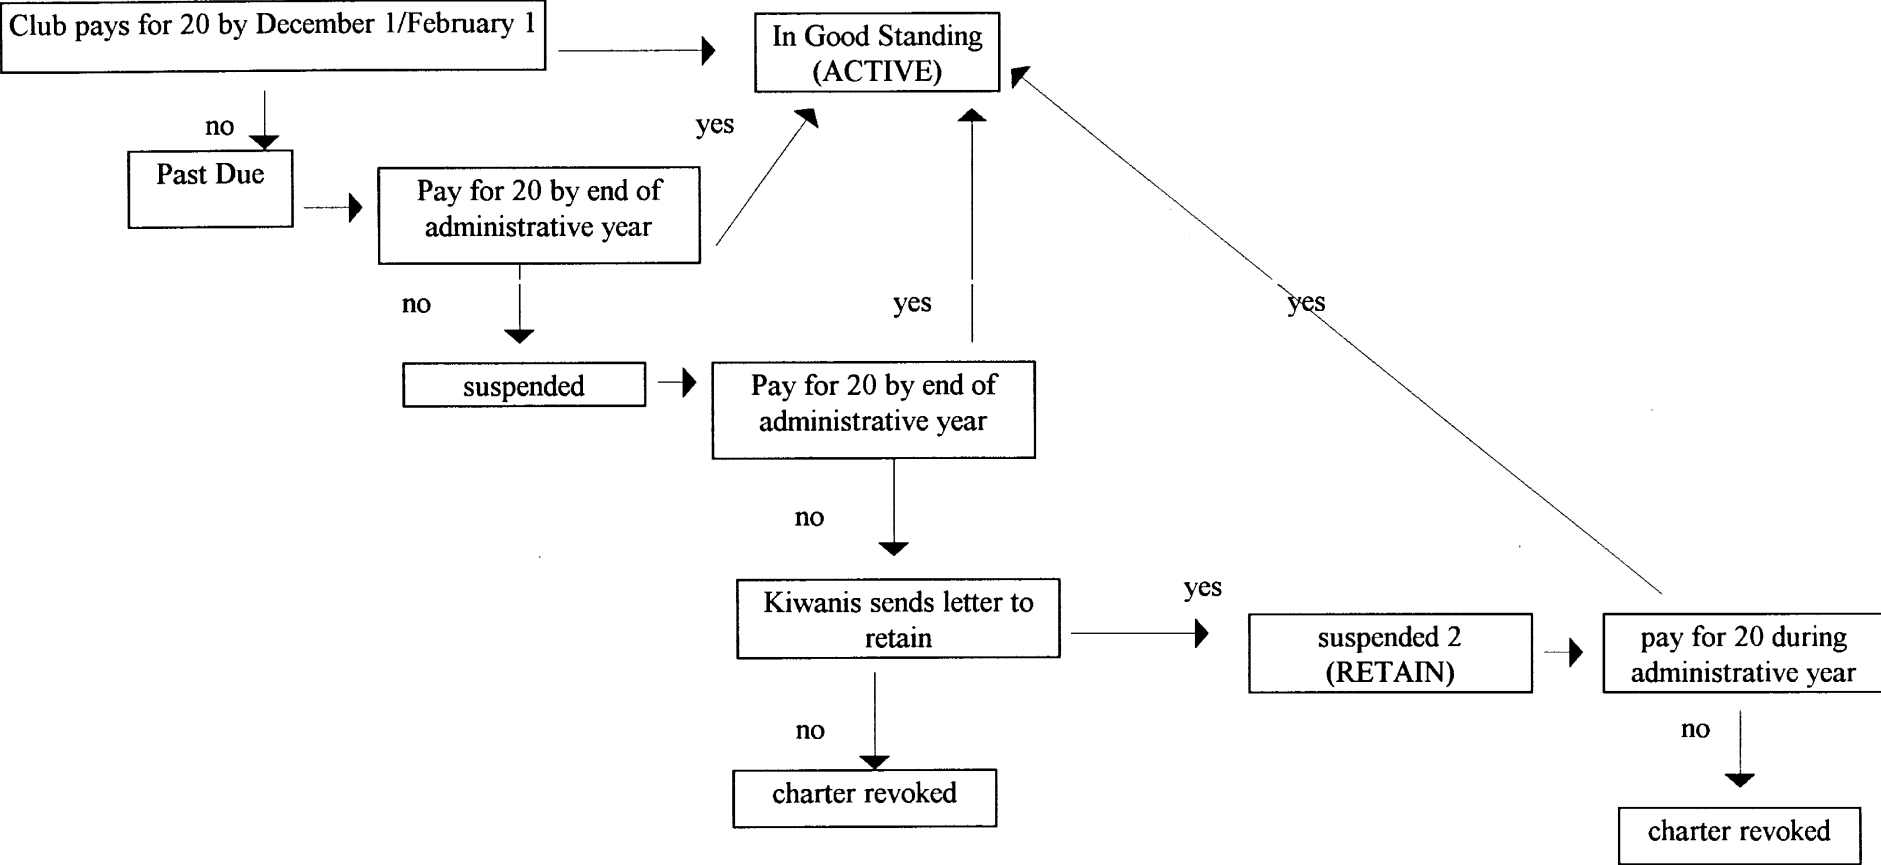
Club pays for 20 by December 1/February 1

In Good Standing (ACTIVE)

no

Past Due

yes

Pay for 20 by end of administrative year

no

yes

yes

suspended

Pay for 20 by end of administrative year

no

Kiwanis sends letter to retain

yes

suspended 2 (RETAIN)

pay for 20 during administrative year

no

no

charter revoked

charter revoked